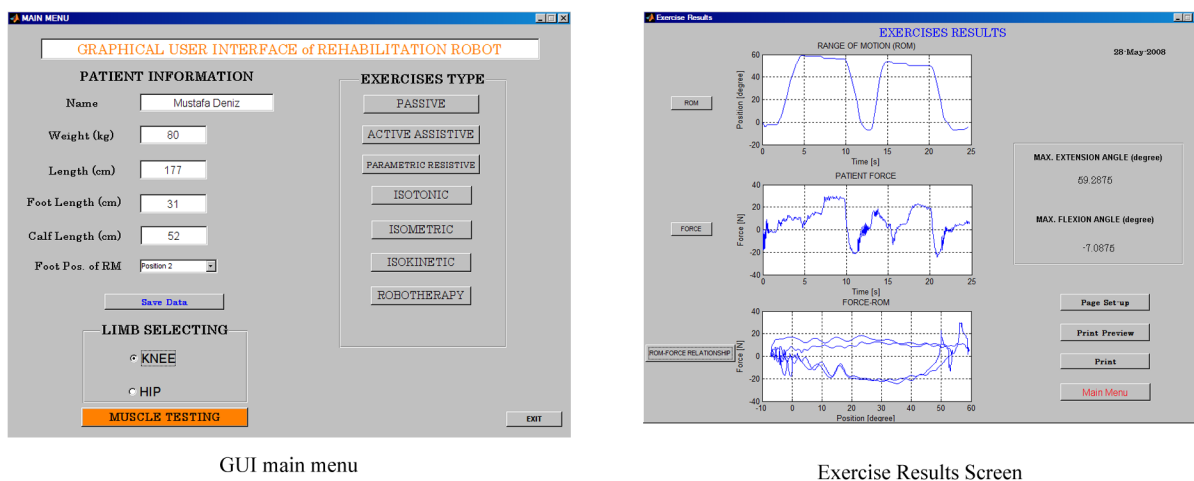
MAIN MENU

GRAPHICAL USER INTERFACE of REHABILITATION ROBOT

PATIENT INFORMATION

Name Mustafa Deniz

Weight (kg) 80

Length (cm) 177

Foot Length (cm) 31

Calf Length (cm) 52

Foot Pos. of RM Position 2

Save Data

LIMB SELECTING

KNEE

HIP

MUSCLE TESTING

EXERCISES TYPE

PASSIVE

ACTIVE ASSISTIVE

PARAMETRIC RESISTIVE

ISOTONIC

ISOMETRIC

ISOKINETIC

ROBOTHERAPY

EXIT

GUI main menu

Exercise Results

EXERCISES RESULTS

28-May-2008

RANGE OF MOTION (ROM)

ROM

Position [degree]

60 40 20 0 -20

0 5 10 15 20 25

Time [s]

PATIENT FORCE

FORCE

Force [N]

40 20 0 -20 -40

0 5 10 15 20 25

Time [s]

FORCE-ROM

ROM-FORCE RELATIONSHIP

Force [N]

40 20 0 -20 -40

-10 0 10 20 30 40 50 60

Position [degree]

MAX. EXTENSION ANGLE (degree)

59.2875

MAX. FLEXION ANGLE (degree)

-7.0875

Page Set-up

Print Preview

Print

Main Menu

Exercise Results Screen